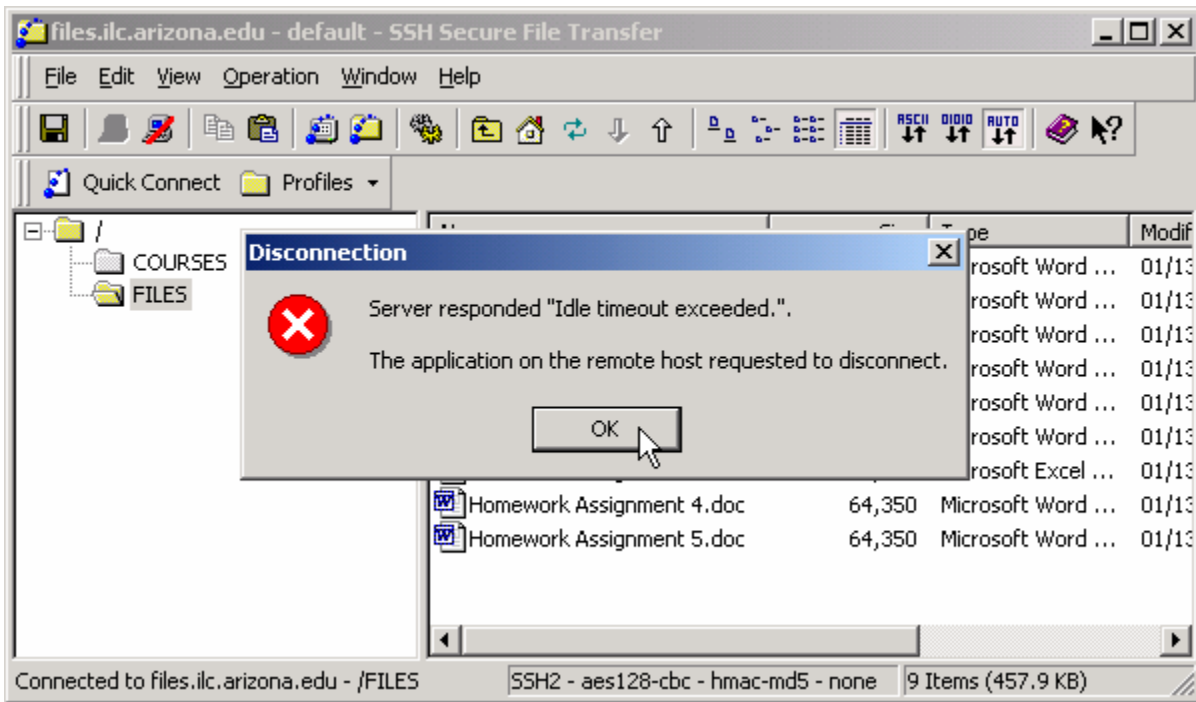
files.ilc.arizona.edu - default - SSH Secure File Transfer

File Edit View Operation Window Help

ASCII 0101 AUTO

Quick Connect Profiles

/
COURSES
FILES

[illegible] | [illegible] | Type | Modif
rosoft Word ... | 01/13
rosoft Word ... | 01/13
rosoft Word ... | 01/13
rosoft Word ... | 01/13
rosoft Word ... | 01/13
rosoft Word ... | 01/13
rosoft Excel ... | 01/13
Homework Assignment 4.doc | 64,350 | Microsoft Word ... | 01/13
Homework Assignment 5.doc | 64,350 | Microsoft Word ... | 01/13

Disconnection

Server responded "Idle timeout exceeded.".

The application on the remote host requested to disconnect.

OK

Connected to files.ilc.arizona.edu - /FILES | SSH2 - aes128-cbc - hmac-md5 - none | 9 Items (457.9 KB)